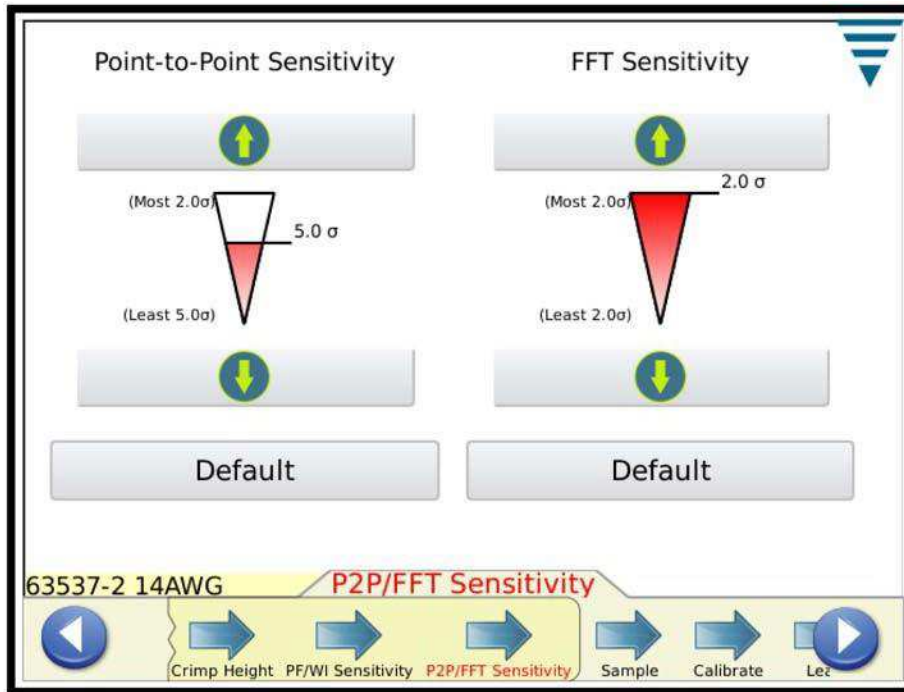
Point-to-Point Sensitivity

FFT Sensitivity

(Most 2.0σ)

5.0 σ

(Least 5.0σ)

(Most 2.0σ)

2.0 σ

(Least 2.0σ)

Default

Default

63537-2 14AWG

P2P/FFT Sensitivity

Crimp Height PF/WI Sensitivity P2P/FFT Sensitivity Sample Calibrate Le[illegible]